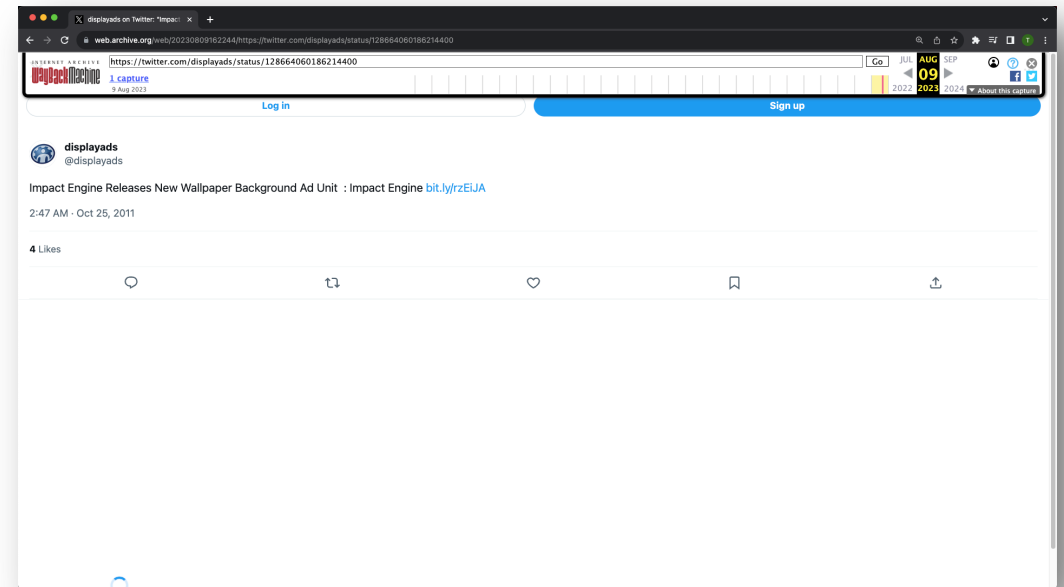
displayads on Twitter: "Impact ×

web.archive.org/web/20230809162244/https://twitter.com/displayads/status/128664060186214400

INTERNET ARCHIVE
WaybackMachine

https://twitter.com/displayads/status/128664060186214400

Go

1 capture
9 Aug 2023

JUL AUG SEP
09
2022 2023 2024

▼ About this capture

Log in

Sign up

displayads
@displayads

Impact Engine Releases New Wallpaper Background Ad Unit : Impact Engine bit.ly/rzEiJA

2:47 AM · Oct 25, 2011

4 Likes